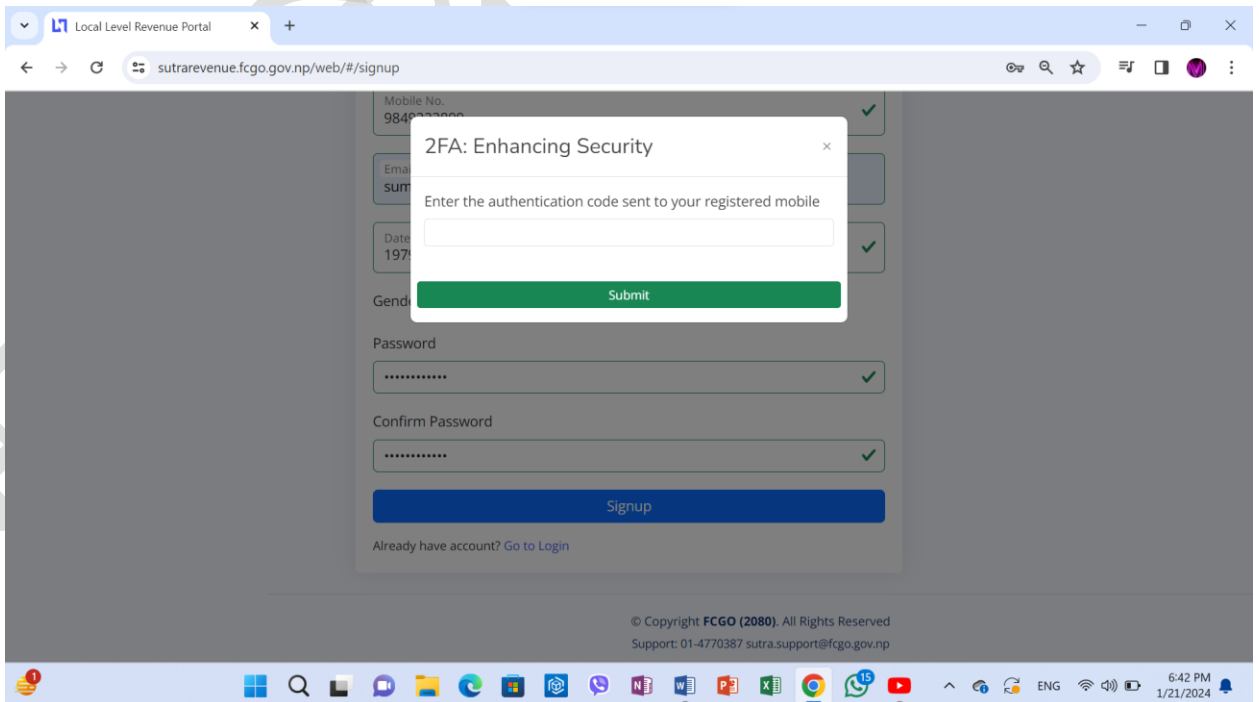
Local Level Revenue Portal ×
+
sutrarevenue.fcgo.gov.np/web/#/signup

Mobile No.
9848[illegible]

Emai
sum

Date
197

Gende

2FA: Enhancing Security ×

Enter the authentication code sent to your registered mobile

Submit

Password
••••••••••••

Confirm Password
••••••••••••

Signup

Already have account? Go to Login

© Copyright FCGO (2080). All Rights Reserved
Support: 01-4770387 sutra.support@fcgo.gov.np

1
15
ENG
6:42 PM
1/21/2024